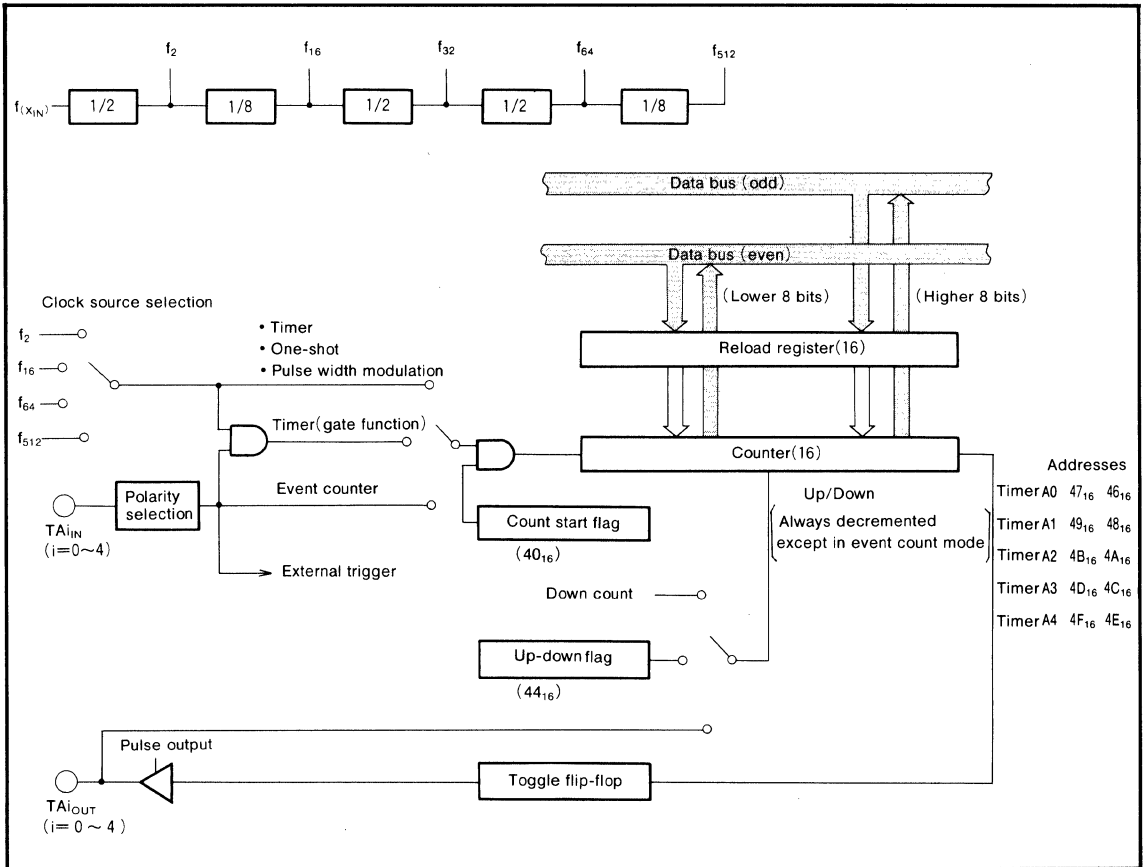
$f_{(X_{IN})}$ 1/2 $f_2$ 1/8 $f_{16}$ 1/2 $f_{32}$ 1/2 $f_{64}$ 1/8 $f_{512}$

Data bus (odd)

Data bus (even)

(Lower 8 bits)

(Higher 8 bits)

Clock source selection

$f_2$

$f_{16}$

$f_{64}$

$f_{512}$

• Timer
• One-shot
• Pulse width modulation

Reload register(16)

Timer(gate function)

Counter(16)

Addresses

Polarity selection

Event counter

$TAi_{IN}$
$(i=0\sim4)$

External trigger

Count start flag
$(40_{16})$

Up/Down

Always decremented except in event count mode

| | | |
|---|---|---|
| Timer A0 | $47_{16}$ | $46_{16}$ |
| Timer A1 | $49_{16}$ | $48_{16}$ |
| Timer A2 | $4B_{16}$ | $4A_{16}$ |
| Timer A3 | $4D_{16}$ | $4C_{16}$ |
| Timer A4 | $4F_{16}$ | $4E_{16}$ |

Down count

Up-down flag
$(44_{16})$

Pulse output

$TAi_{OUT}$
$(i=0\sim4)$

Toggle flip-flop